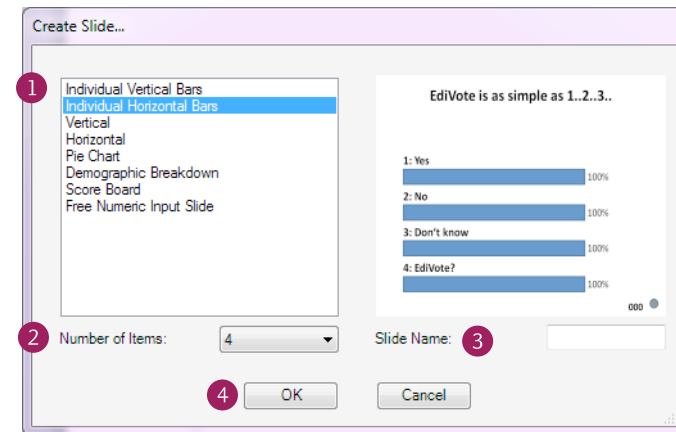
Create Slide...

1

Individual Vertical Bars
Individual Horizontal Bars
Vertical
Horizontal
Pie Chart
Demographic Breakdown
Score Board
Free Numeric Input Slide

EdiVote is as simple as 1..2..3..

1: Yes
100%
2: No
100%
3: Don't know
100%
4: EdiVote?
100%
000

2 Number of Items: 4

Slide Name: 3

4 OK

Cancel